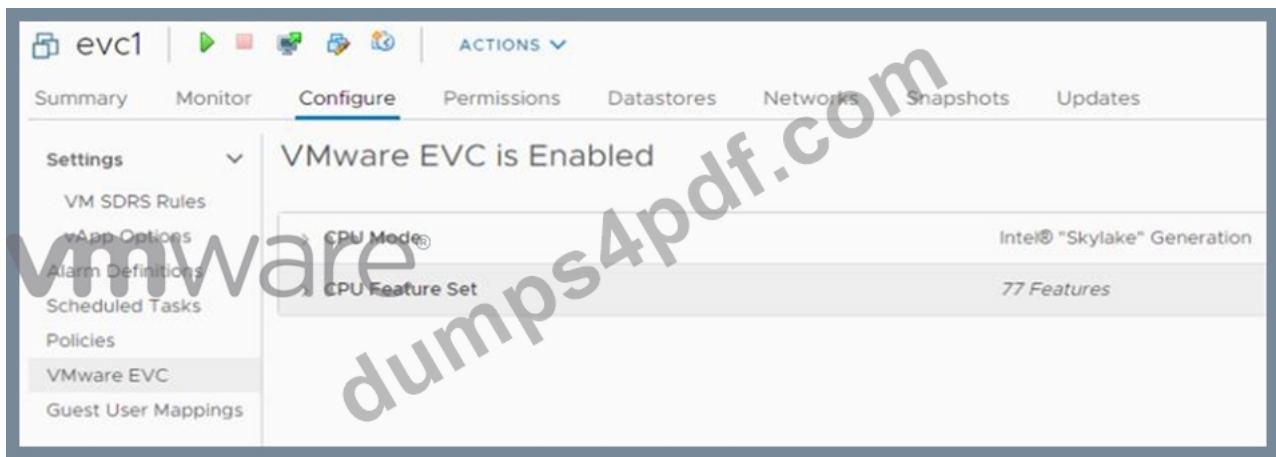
evc1 ACTIONS

Summary Monitor Configure Permissions Datastores Networks Snapshots Updates

Settings

VM SDRS Rules

vApp Options

Alarm Definitions

Scheduled Tasks

Policies

VMware EVC

Guest User Mappings

VMware EVC is Enabled

CPU Mode Intel® "Skylake" Generation

CPU Feature Set 77 Features

vmware®

dumps4pdf.com